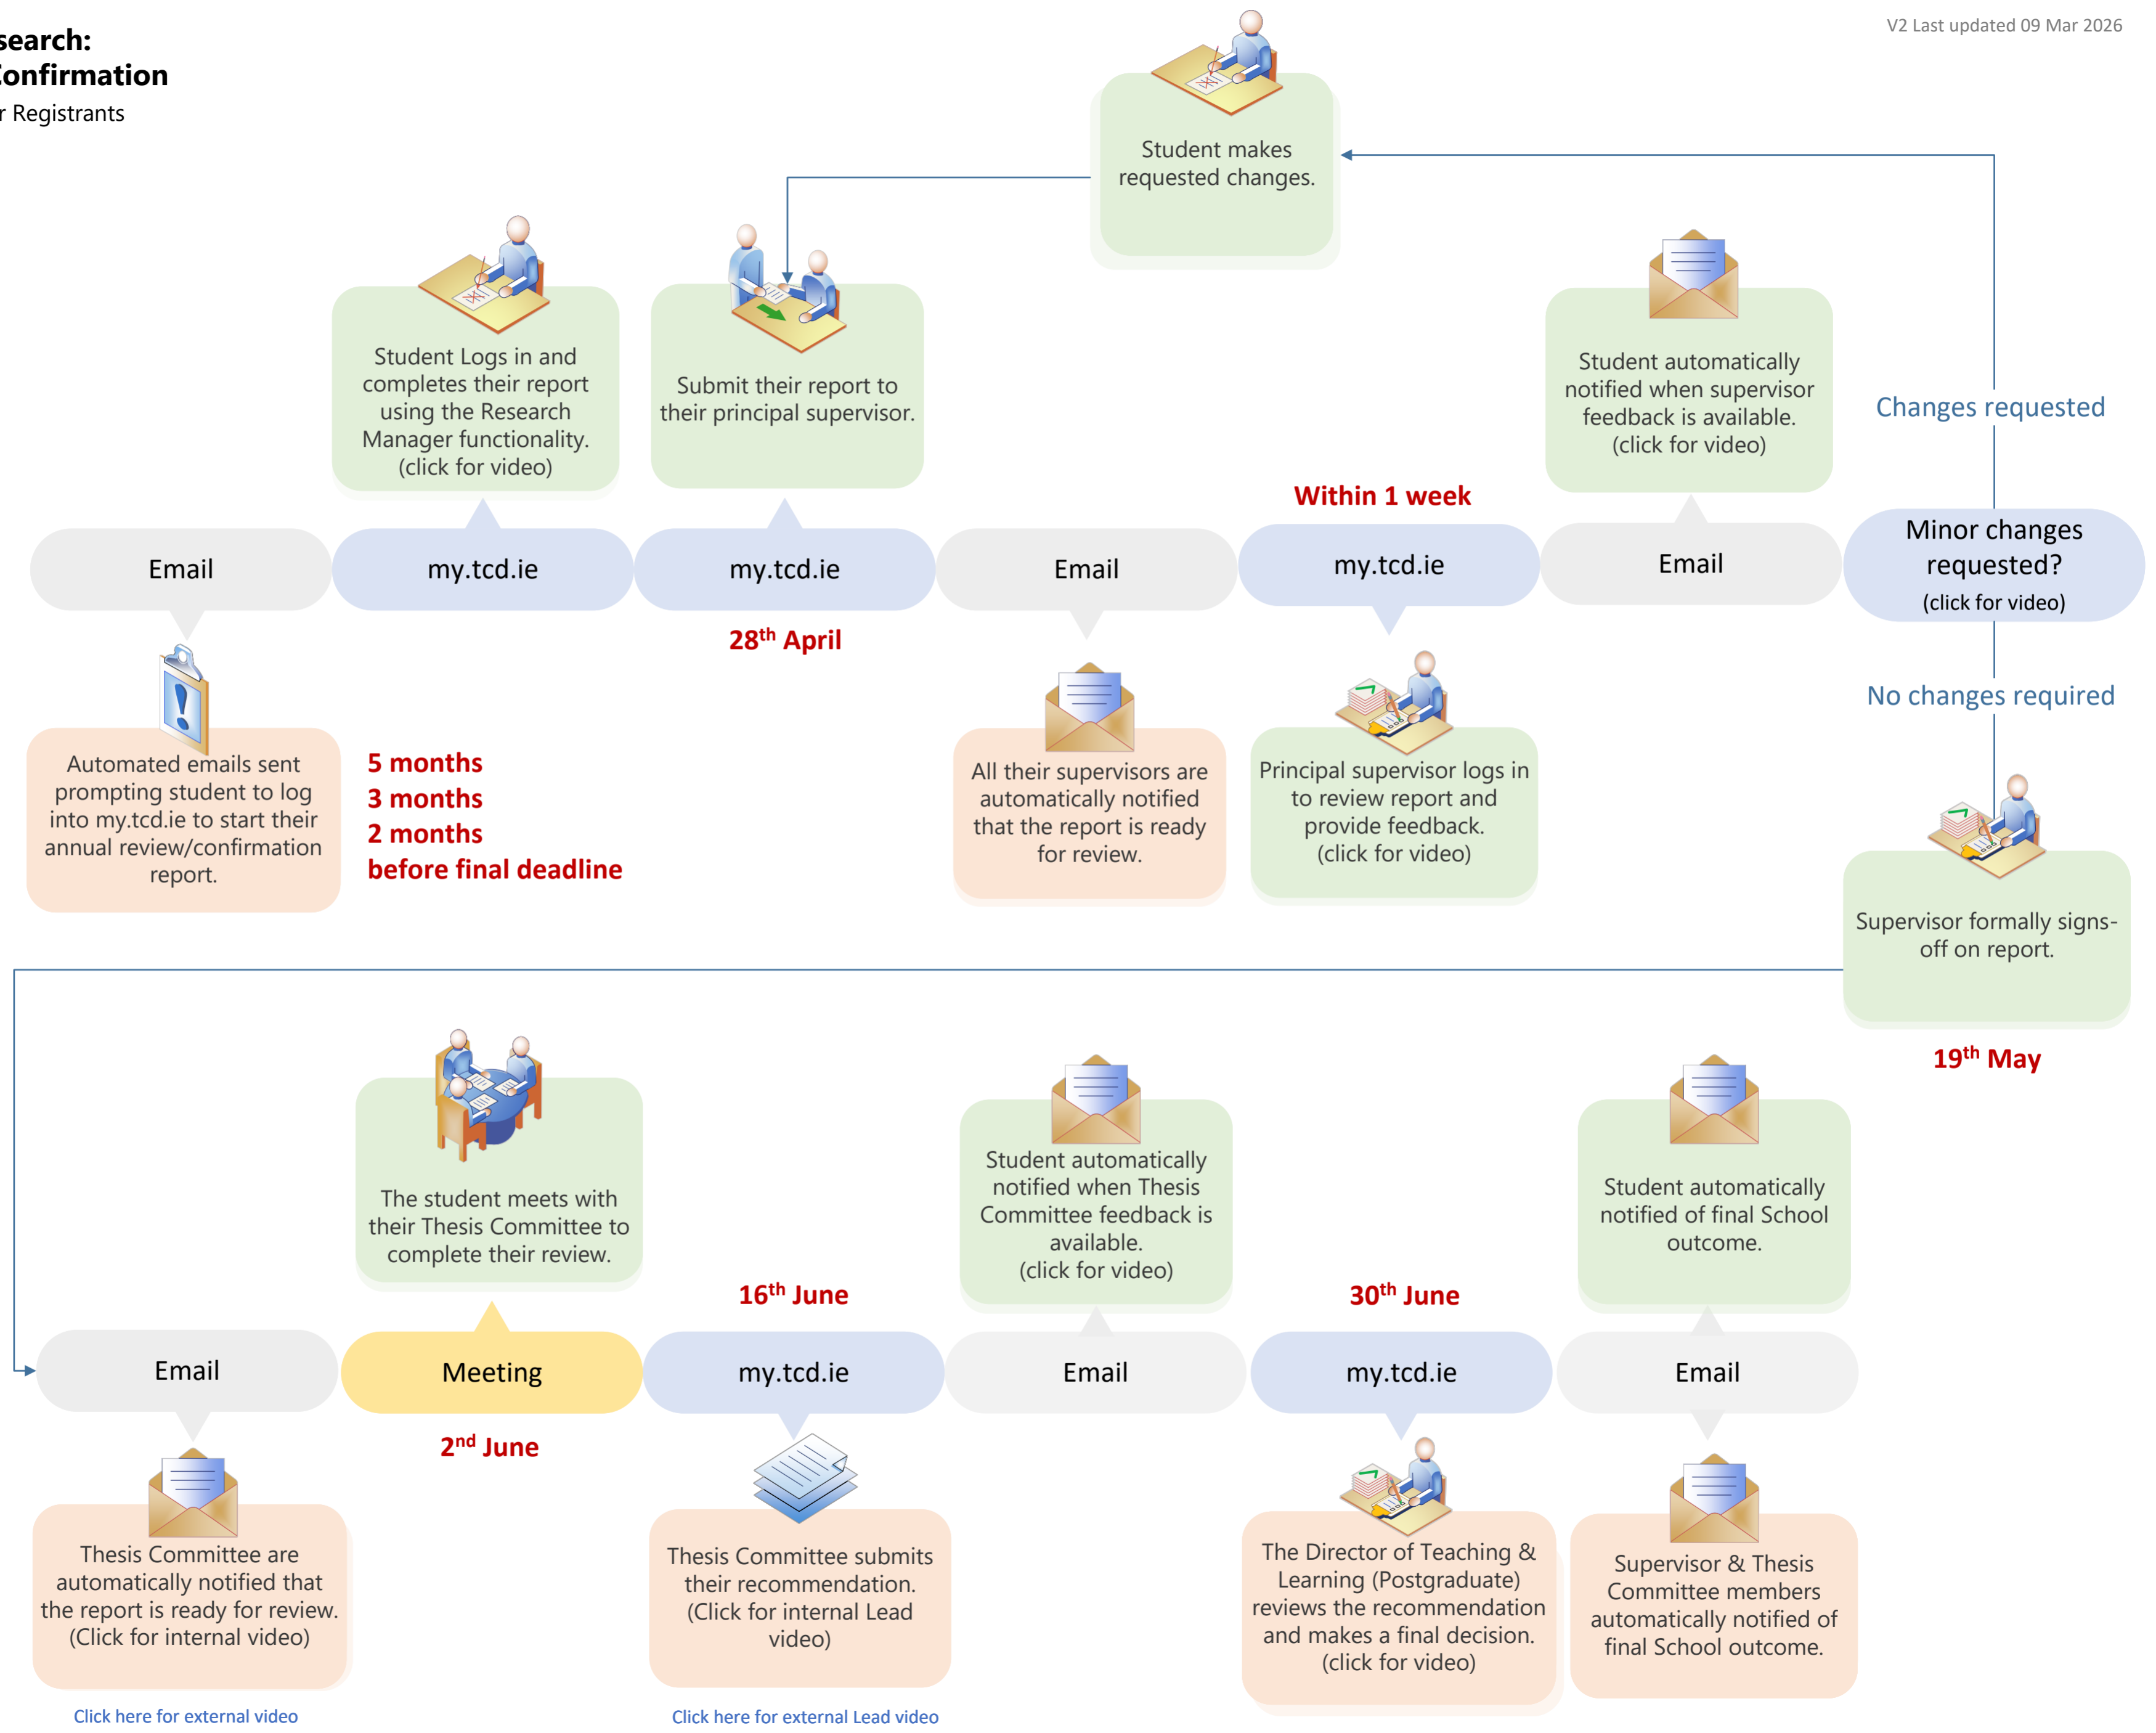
search:
Confirmation
r Registrants

V2 Last updated 09 Mar 2026

Student makes requested changes.

Student Logs in and completes their report using the Research Manager functionality. (click for video)

Submit their report to their principal supervisor.

Student automatically notified when supervisor feedback is available. (click for video)

Changes requested

Within 1 week

Email

my.tcd.ie

my.tcd.ie

Email

my.tcd.ie

Email

Minor changes requested? (click for video)

28$^{th}$ April

No changes required

Automated emails sent prompting student to log into my.tcd.ie to start their annual review/confirmation report.

5 months
3 months
2 months
before final deadline

All their supervisors are automatically notified that the report is ready for review.

Principal supervisor logs in to review report and provide feedback. (click for video)

Supervisor formally signs-off on report.

19$^{th}$ May

The student meets with their Thesis Committee to complete their review.

Student automatically notified when Thesis Committee feedback is available. (click for video)

Student automatically notified of final School outcome.

16$^{th}$ June

30$^{th}$ June

Email

Meeting

my.tcd.ie

Email

my.tcd.ie

Email

2$^{nd}$ June

Thesis Committee are automatically notified that the report is ready for review. (Click for internal video)

Thesis Committee submits their recommendation. (Click for internal Lead video)

The Director of Teaching & Learning (Postgraduate) reviews the recommendation and makes a final decision. (click for video)

Supervisor & Thesis Committee members automatically notified of final School outcome.

Click here for external video

Click here for external Lead video